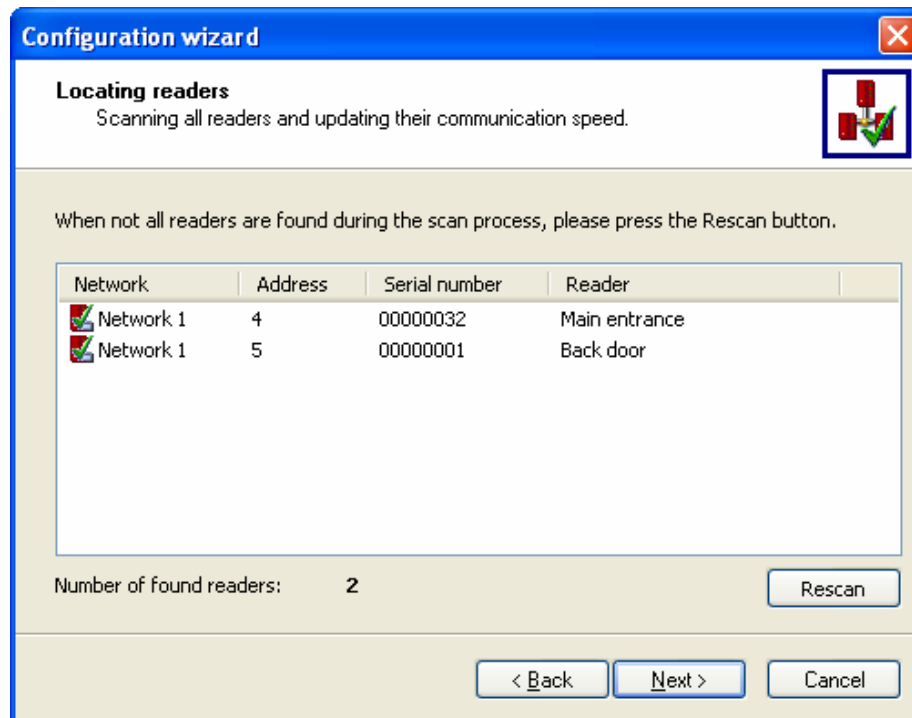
Configuration wizard

Locating readers
Scanning all readers and updating their communication speed.

When not all readers are found during the scan process, please press the Rescan button.

| Network | Address | Serial number | Reader |
|---|---|---|---|
| Network 1 | 4 | 00000032 | Main entrance |
| Network 1 | 5 | 00000001 | Back door |

Number of found readers: 2

Rescan

< Back

Next >

Cancel